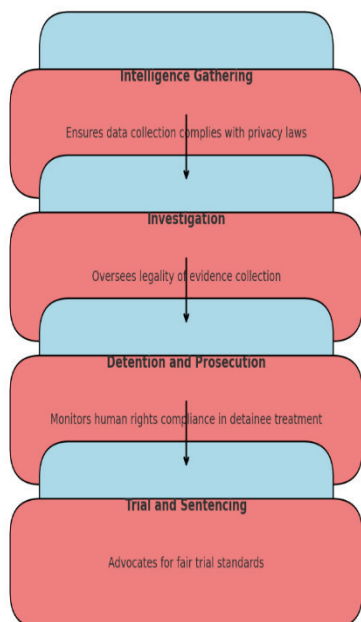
Intelligence Gathering

Ensures data collection complies with privacy laws

Investigation

Oversees legality of evidence collection

Detention and Prosecution

Monitors human rights compliance in detainee treatment

Trial and Sentencing

Advocates for fair trial standards